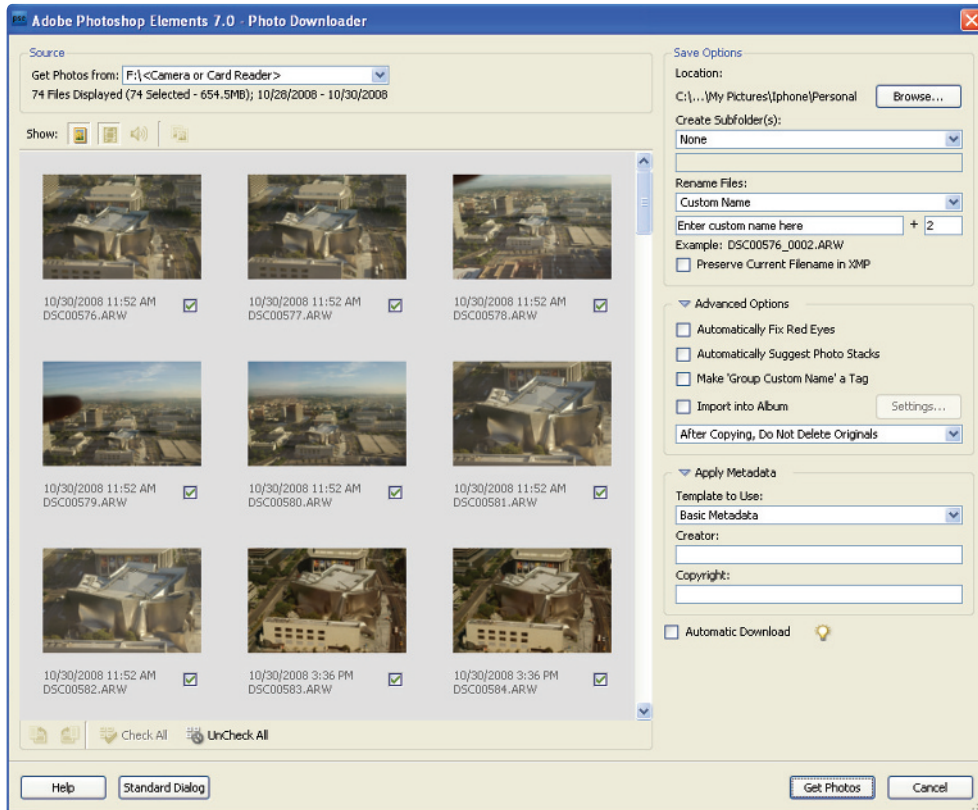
Adobe Photoshop Elements 7.0 - Photo Downloader

Source
Get Photos from: F:\<Camera or Card Reader>
74 Files Displayed (74 Selected - 654.5MB); 10/28/2008 - 10/30/2008

Show:

10/30/2008 11:52 AM
DSC00576.ARW

10/30/2008 11:52 AM
DSC00577.ARW

10/30/2008 11:52 AM
DSC00578.ARW

10/30/2008 11:52 AM
DSC00579.ARW

10/30/2008 11:52 AM
DSC00580.ARW

10/30/2008 11:52 AM
DSC00581.ARW

10/30/2008 11:52 AM
DSC00582.ARW

10/30/2008 3:36 PM
DSC00583.ARW

10/30/2008 3:36 PM
DSC00584.ARW

Check All
UnCheck All

Save Options
Location:
C:\...\My Pictures\Iphone\Personal
Browse...
Create Subfolder(s):
None
Rename Files:
Custom Name
Enter custom name here
+ 2
Example: DSC00576_0002.ARW
Preserve Current Filename in XMP

Advanced Options
Automatically Fix Red Eyes
Automatically Suggest Photo Stacks
Make 'Group Custom Name' a Tag
Import into Album
Settings...
After Copying, Do Not Delete Originals

Apply Metadata
Template to Use:
Basic Metadata
Creator:
Copyright:

Automatic Download

Help
Standard Dialog
Get Photos
Cancel